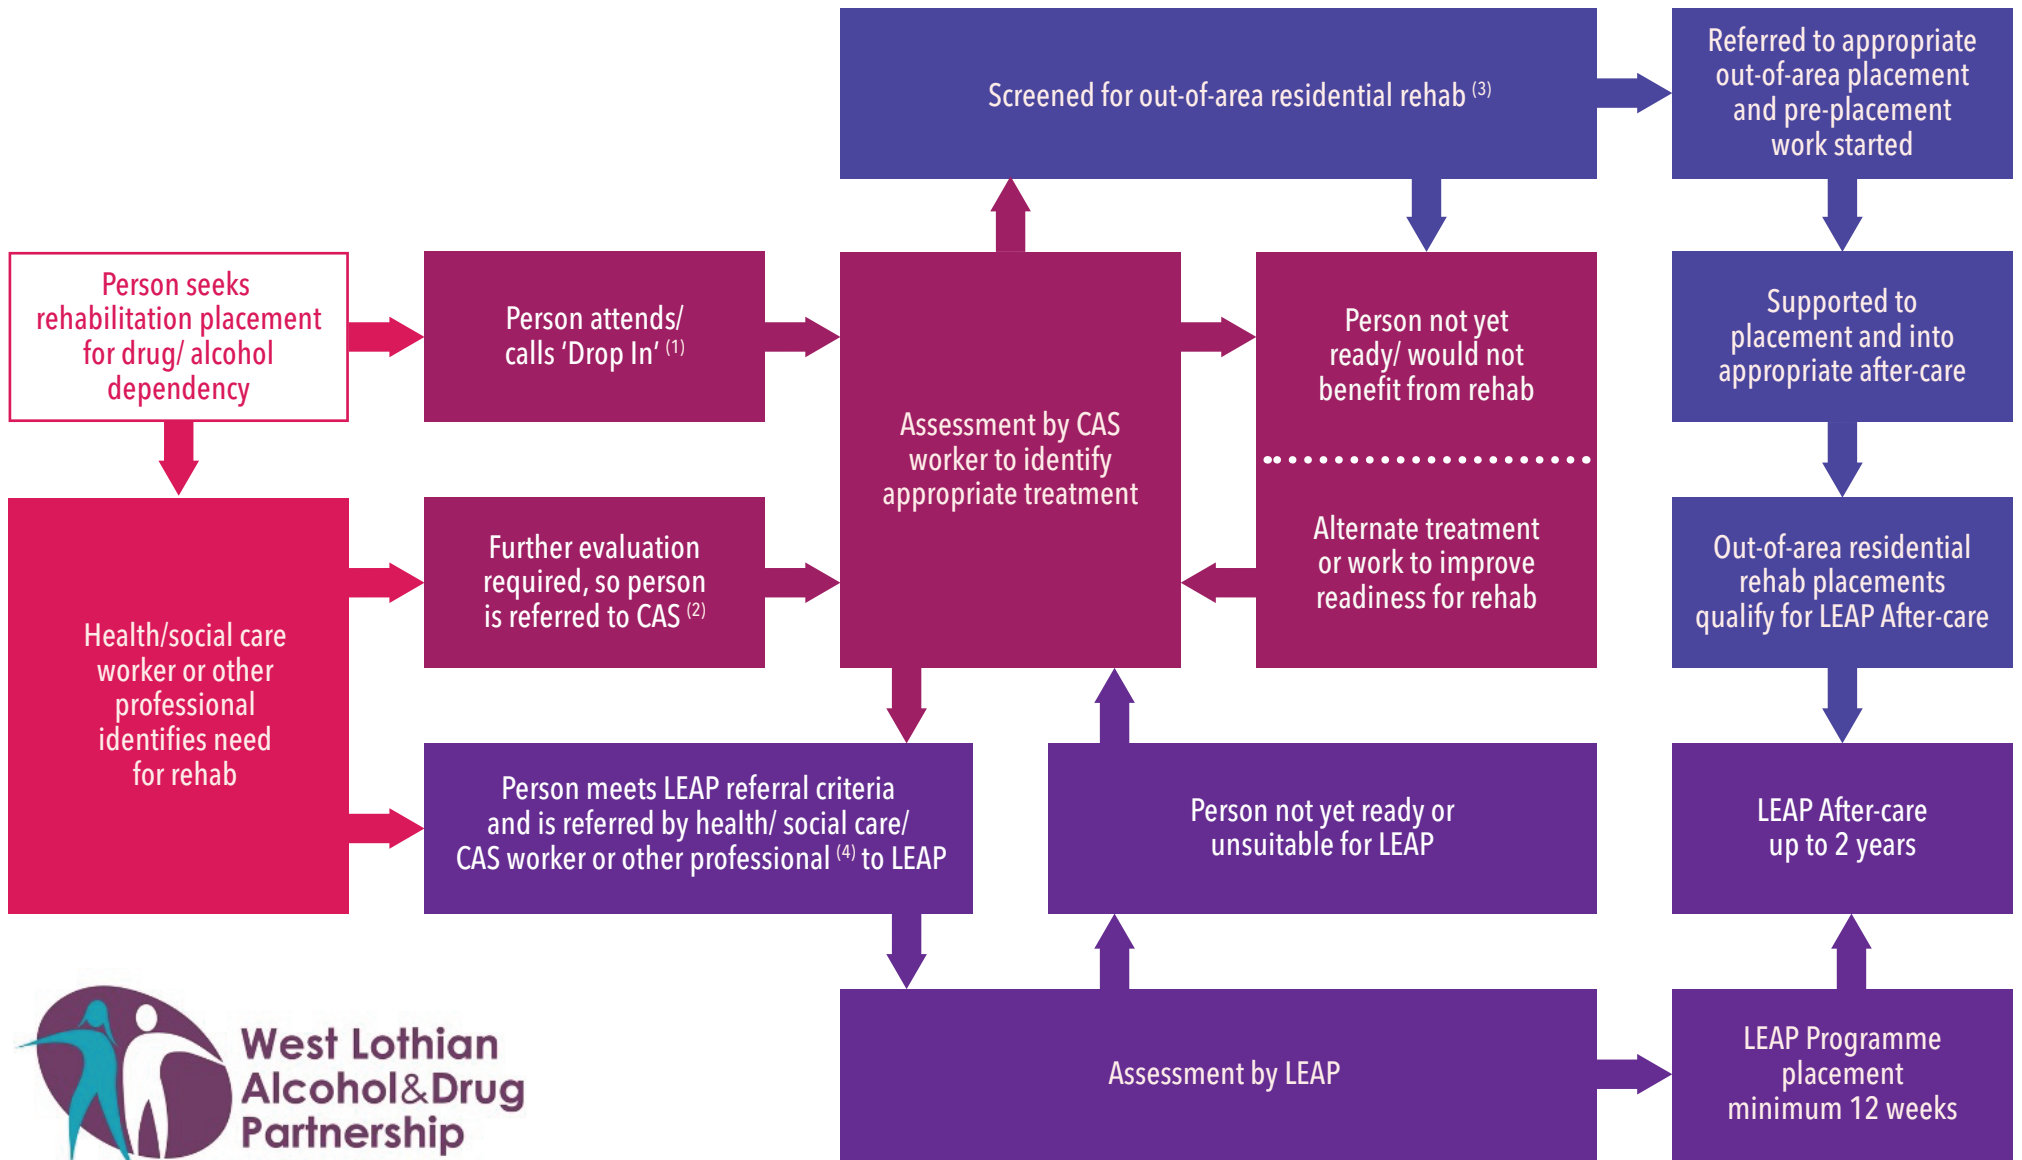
Screened for out-of-area residential rehab $^{(3)}$

Referred to appropriate out-of-area placement and pre-placement work started

Person seeks rehabilitation placement for drug/ alcohol dependency

Person attends/ calls 'Drop In' $^{(1)}$

Assessment by CAS worker to identify appropriate treatment

Person not yet ready/ would not benefit from rehab

Alternate treatment or work to improve readiness for rehab

Supported to placement and into appropriate after-care

Health/social care worker or other professional identifies need for rehab

Further evaluation required, so person is referred to CAS $^{(2)}$

Out-of-area residential rehab placements qualify for LEAP After-care

Person meets LEAP referral criteria and is referred by health/ social care/ CAS worker or other professional $^{(4)}$ to LEAP

Person not yet ready or unsuitable for LEAP

LEAP After-care up to 2 years

Assessment by LEAP

LEAP Programme placement minimum 12 weeks

West Lothian Alcohol&Drug Partnership